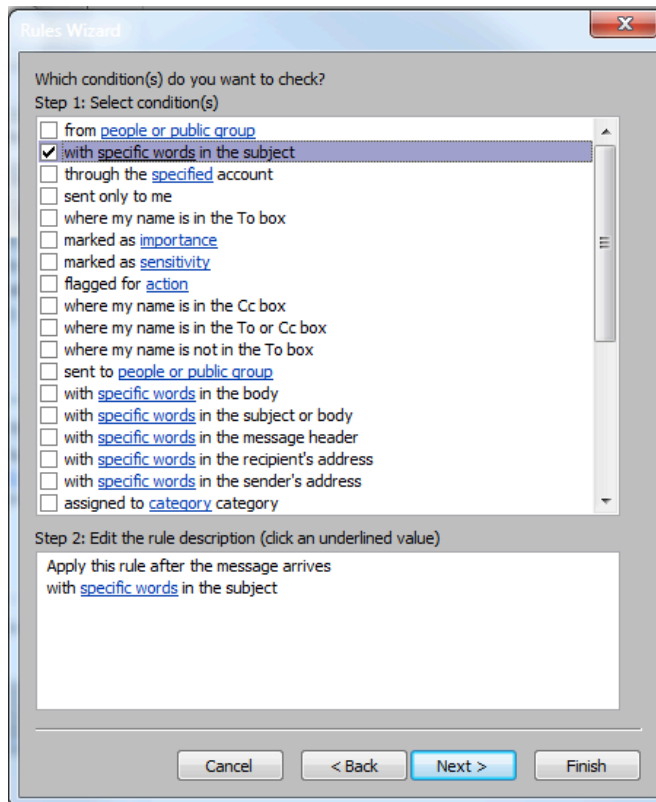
Rules Wizard

Which condition(s) do you want to check?
Step 1: Select condition(s)

from people or public group
with specific words in the subject
through the specified account
sent only to me
where my name is in the To box
marked as importance
marked as sensitivity
flagged for action
where my name is in the Cc box
where my name is in the To or Cc box
where my name is not in the To box
sent to people or public group
with specific words in the body
with specific words in the subject or body
with specific words in the message header
with specific words in the recipient's address
with specific words in the sender's address
assigned to category category

Step 2: Edit the rule description (click an underlined value)

Apply this rule after the message arrives
with specific words in the subject

Cancel
< Back
Next >
Finish